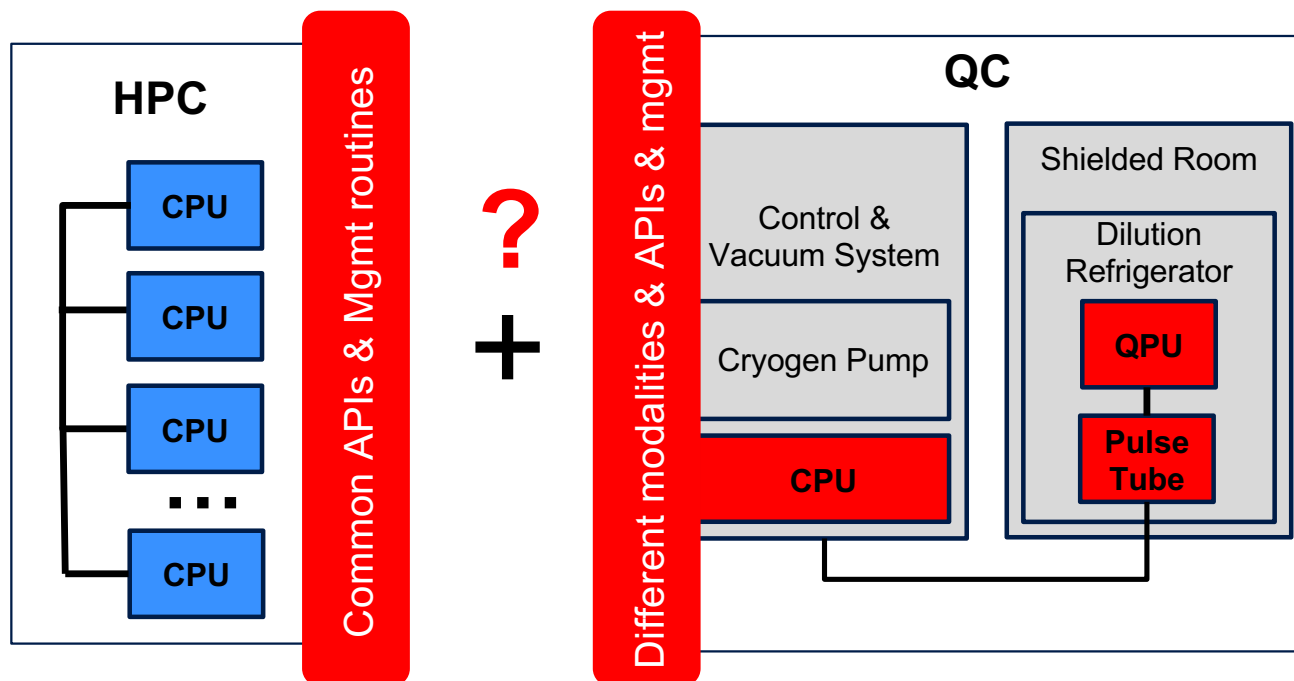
HPC

CPU

CPU

CPU

...

CPU

Common APIs & Mgmt routines

?

+

Different modalities & APIs & mgmt

QC

Control & Vacuum System

Cryogen Pump

CPU

Shielded Room

Dilution Refrigerator

QPU

Pulse Tube